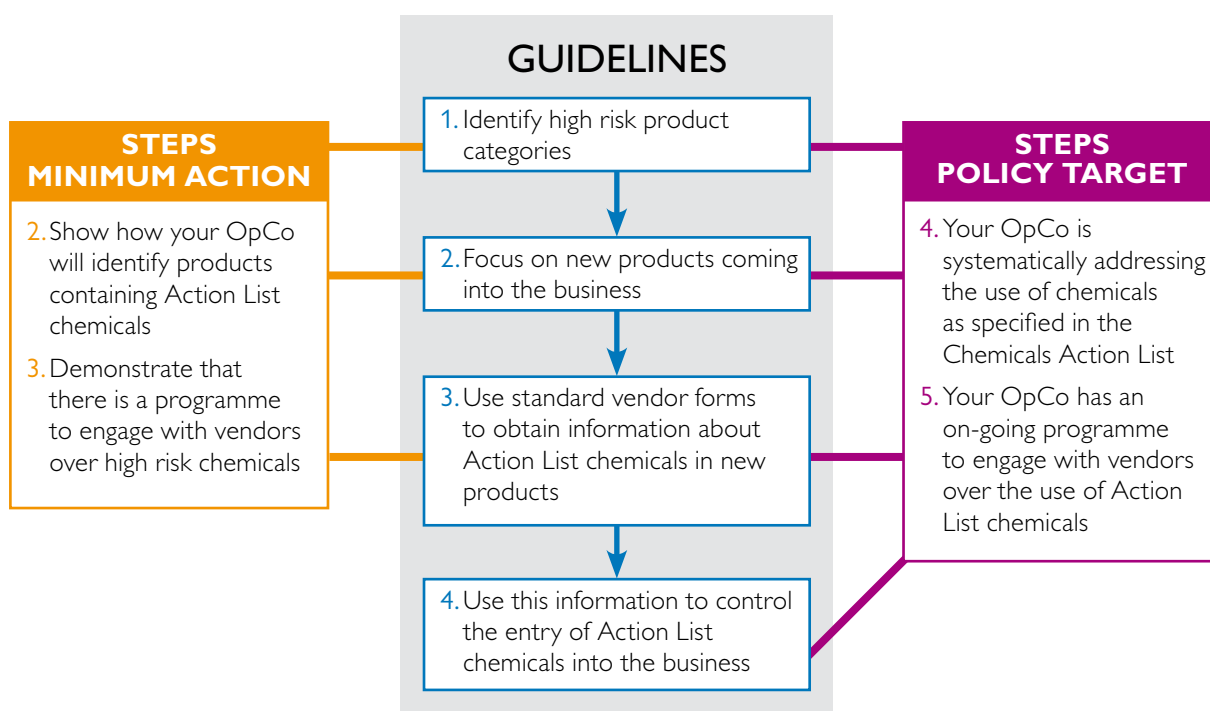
GUIDELINES

1. Identify high risk product categories

2. Focus on new products coming into the business

3. Use standard vendor forms to obtain information about Action List chemicals in new products

4. Use this information to control the entry of Action List chemicals into the business

STEPS
MINIMUM ACTION

2. Show how your OpCo will identify products containing Action List chemicals

3. Demonstrate that there is a programme to engage with vendors over high risk chemicals

STEPS
POLICY TARGET

4. Your OpCo is systematically addressing the use of chemicals as specified in the Chemicals Action List

5. Your OpCo has an on-going programme to engage with vendors over the use of Action List chemicals